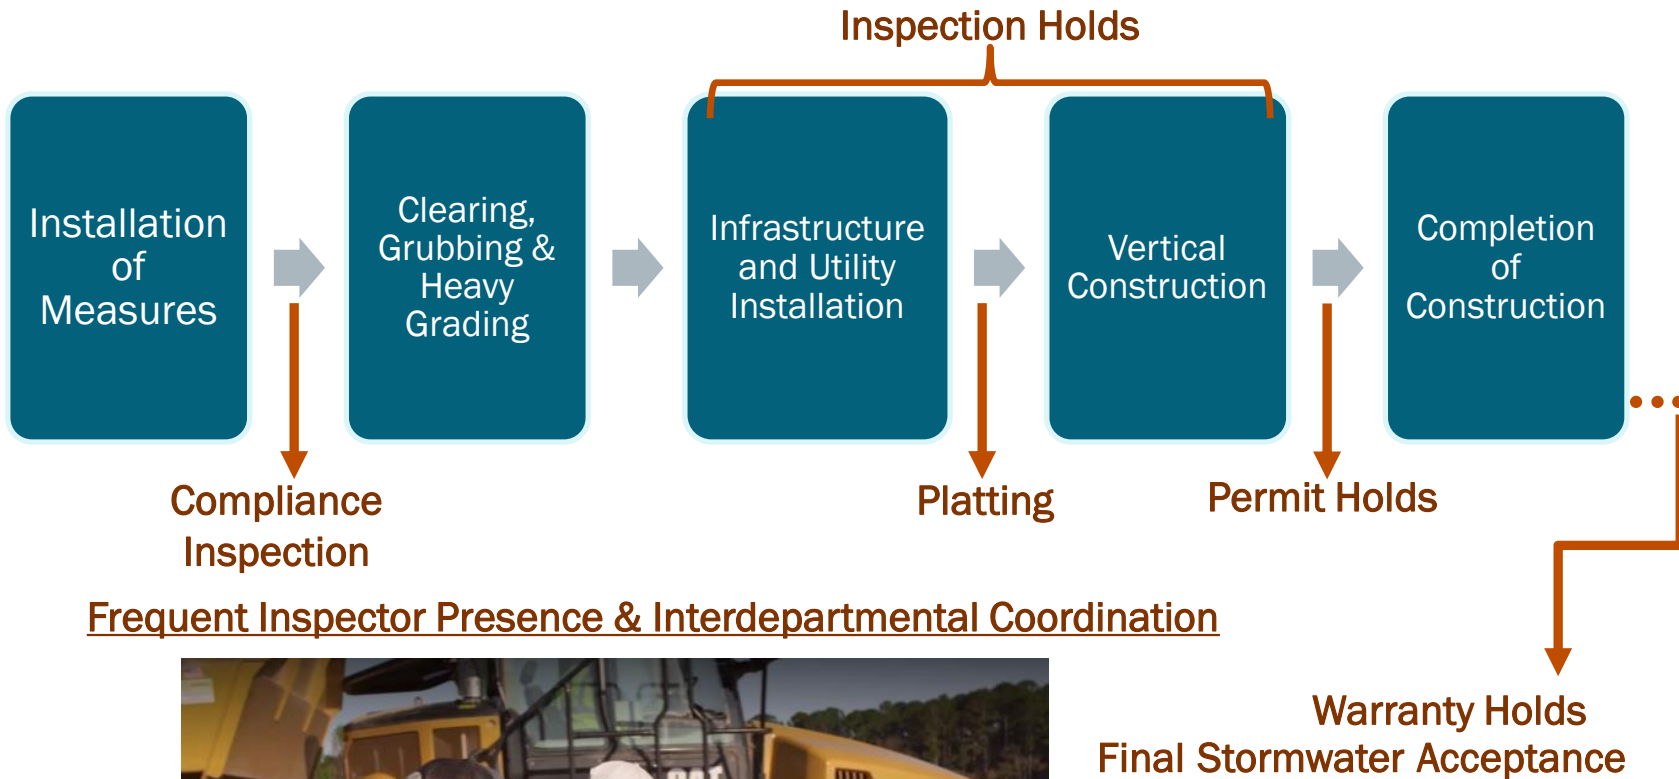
Inspection Holds

Installation of Measures

Clearing, Grubbing & Heavy Grading

Infrastructure and Utility Installation

Vertical Construction

Completion of Construction

Compliance Inspection

Platting

Permit Holds

Frequent Inspector Presence & Interdepartmental Coordination

Warranty Holds
Final Stormwater Acceptance